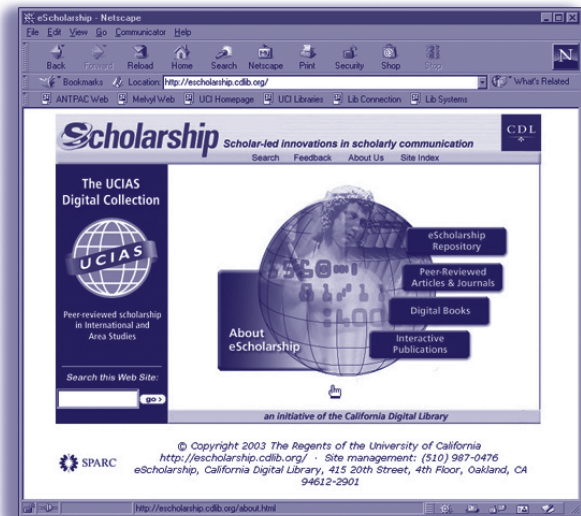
eScholarship - Netscape

File Edit View Go Communicator Help

Back Forward Reload Home Search Netscape Print Security Shop Stop

Bookmarks Location: http://escholarship.cdlib.org/ What's Related

ANTPAC Web Melvyl Web UCI Homepage UCI Libraries Lib Connection Lib Systems

eScholarship Scholar-led innovations in scholarly communication CDL

Search Feedback About Us Site Index

The UCIAS Digital Collection

UCIAS

Peer-reviewed scholarship in International and Area Studies

Search this Web Site:

go>

eScholarship Repository

Peer-Reviewed Articles & Journals

Digital Books

Interactive Publications

About eScholarship

an initiative of the California Digital Library

SPARC

© Copyright 2003 The Regents of the University of California
http://escholarship.cdlib.org/ · Site management: (510) 987-0476
eScholarship, California Digital Library, 415 20th Street, 4th Floor, Oakland, CA 94612-2901

http://escholarship.cdlib.org/about.html